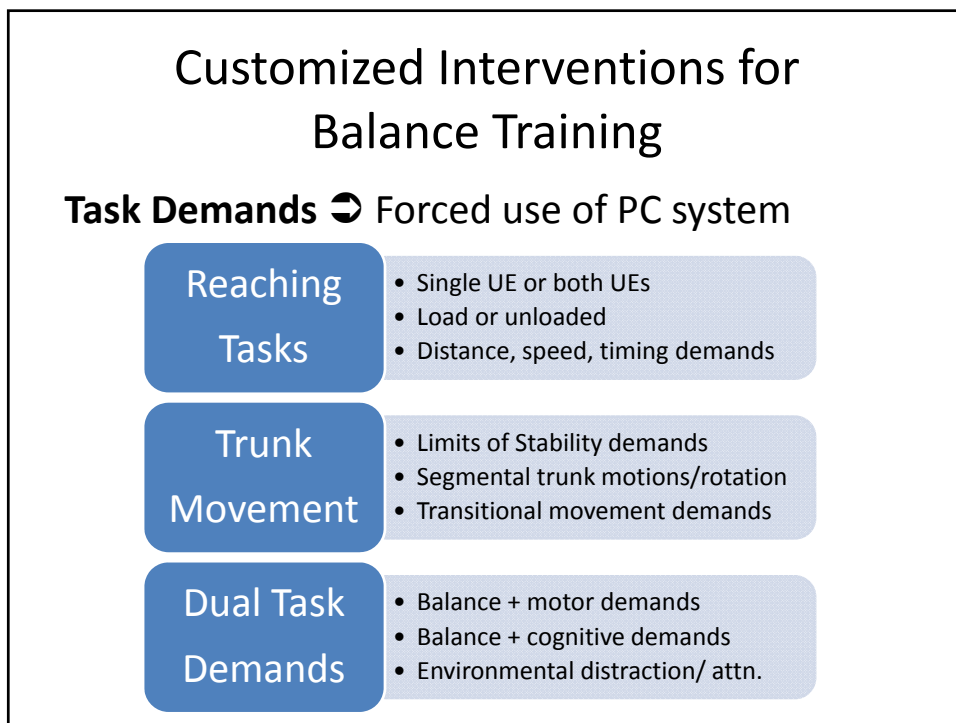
Customized Interventions for Balance Training

**Task Demands** ➲ Forced use of PC system

Reaching Tasks

- Single UE or both UEs
- Load or unloaded
- Distance, speed, timing demands

Trunk Movement

- Limits of Stability demands
- Segmental trunk motions/rotation
- Transitional movement demands

Dual Task Demands

- Balance + motor demands
- Balance + cognitive demands
- Environmental distraction/ attn.